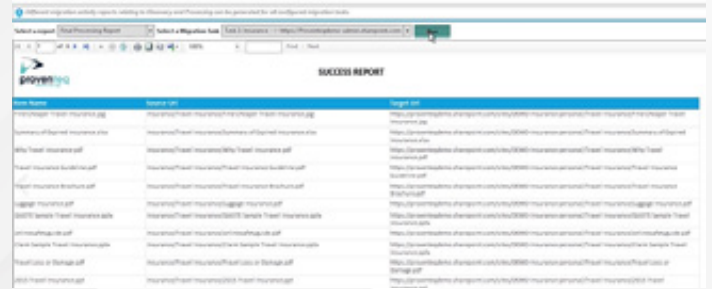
Different migration activity reports relating to Discovery and Processing can be generated for all configured migration tasks.

Select a report: Final Processing Report | Select a Migration Task: Task 3: Insurance - https://ProvenIdeademo.admin.sharepoint.com | View

1 of 9 | 100% | Find | Next

provenIdeas

SUCCESS REPORT

| Item Name | Source Url | Target Url |
|---|---|---|
| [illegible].jpg | Insurance/Travel Insurance/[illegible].jpg | https://provenideademo.sharepoint.com/sites/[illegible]/Insurance/personal/Travel Insurance/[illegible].jpg |
| Summary of Expired Insurance.xlsx | Insurance/Travel Insurance/Summary of Expired Insurance.xlsx | https://provenideademo.sharepoint.com/sites/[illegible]/Insurance/personal/Travel Insurance/Summary of Expired Insurance.xlsx |
| Who Travel Insurance.pdf | Insurance/Travel Insurance/Who Travel Insurance.pdf | https://provenideademo.sharepoint.com/sites/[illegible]/Insurance/personal/Travel Insurance/Who Travel Insurance.pdf |
| Travel Insurance Guideline.pdf | Insurance/Travel Insurance/Travel Insurance Guideline.pdf | https://provenideademo.sharepoint.com/sites/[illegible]/Insurance/personal/Travel Insurance/Travel Insurance Guideline.pdf |
| Travel Insurance Brochure.pdf | Insurance/Travel Insurance/Travel Insurance Brochure.pdf | https://provenideademo.sharepoint.com/sites/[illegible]/Insurance/personal/Travel Insurance/Travel Insurance Brochure.pdf |
| Luggage Insurance.pdf | Insurance/Travel Insurance/Luggage Insurance.pdf | https://provenideademo.sharepoint.com/sites/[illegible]/Insurance/personal/Travel Insurance/Luggage Insurance.pdf |
| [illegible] Sample Travel Insurance.pptx | Insurance/Travel Insurance/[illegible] Sample Travel Insurance.pptx | https://provenideademo.sharepoint.com/sites/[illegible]/Insurance/personal/Travel Insurance/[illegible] Sample Travel Insurance.pptx |
| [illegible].pdf | Insurance/Travel Insurance/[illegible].pdf | https://provenideademo.sharepoint.com/sites/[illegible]/Insurance/personal/Travel Insurance/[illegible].pdf |
| Client Sample Travel Insurance.pptx | Insurance/Travel Insurance/Client Sample Travel Insurance.pptx | https://provenideademo.sharepoint.com/sites/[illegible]/Insurance/personal/Travel Insurance/Client Sample Travel Insurance.pptx |
| Travel Loss or Damage.pdf | Insurance/Travel Insurance/Travel Loss or Damage.pdf | https://provenideademo.sharepoint.com/sites/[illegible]/Insurance/personal/Travel Insurance/Travel Loss or Damage.pdf |
| 2015 Travel Insurance.pdf | Insurance/Travel Insurance/2015 Travel Insurance.pdf | https://provenideademo.sharepoint.com/sites/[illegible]/Insurance/personal/Travel Insurance/2015 Travel Insurance.pdf |